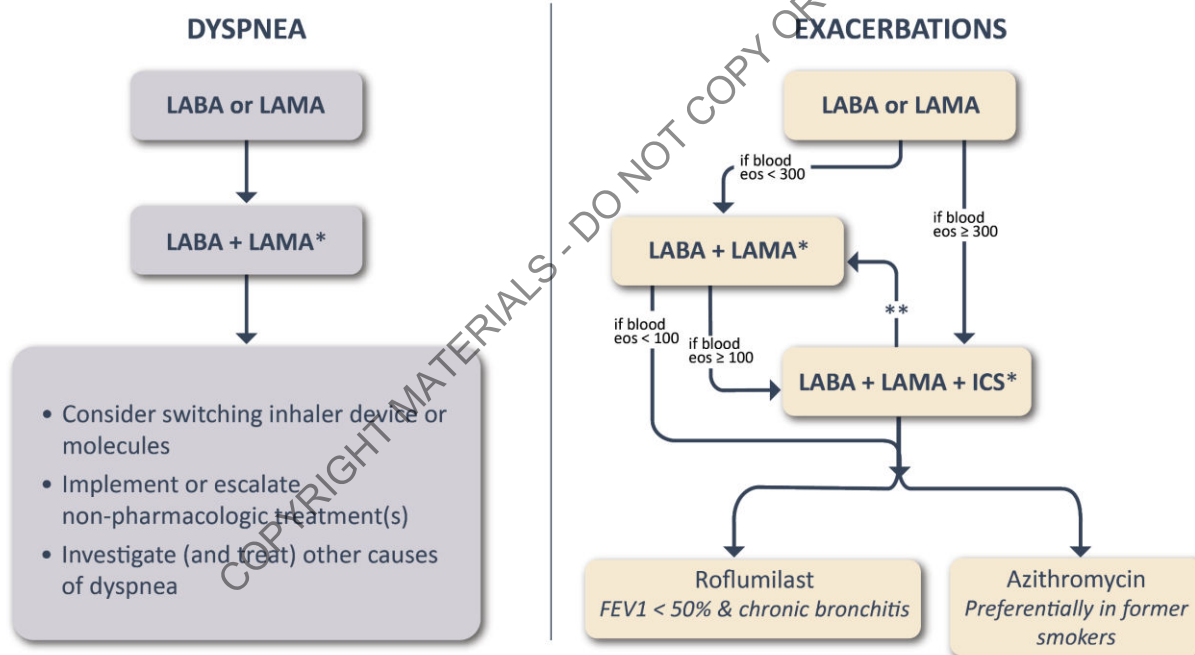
DYSPNEA

LABA or LAMA

LABA + LAMA*

• Consider switching inhaler device or molecules
• Implement or escalate non-pharmacologic treatment(s)
• Investigate (and treat) other causes of dyspnea

EXACERBATIONS

LABA or LAMA

if blood eos < 300

if blood eos ≥ 300

LABA + LAMA*

**

if blood eos < 100

if blood eos ≥ 100

LABA + LAMA + ICS*

Roflumilast
FEV1 < 50% & chronic bronchitis

Azithromycin
Preferentially in former smokers

COPYRIGHT MATERIALS - DO NOT COPY OR